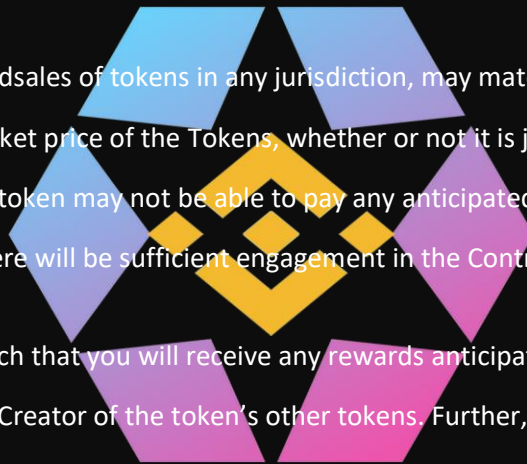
dsales of tokens in any jurisdiction, may mat

ket price of the Tokens, whether or not it is j

token may not be able to pay any anticipated

ere will be sufficient engagement in the Contr

ch that you will receive any rewards anticipat

Creator of the token's other tokens. Further,